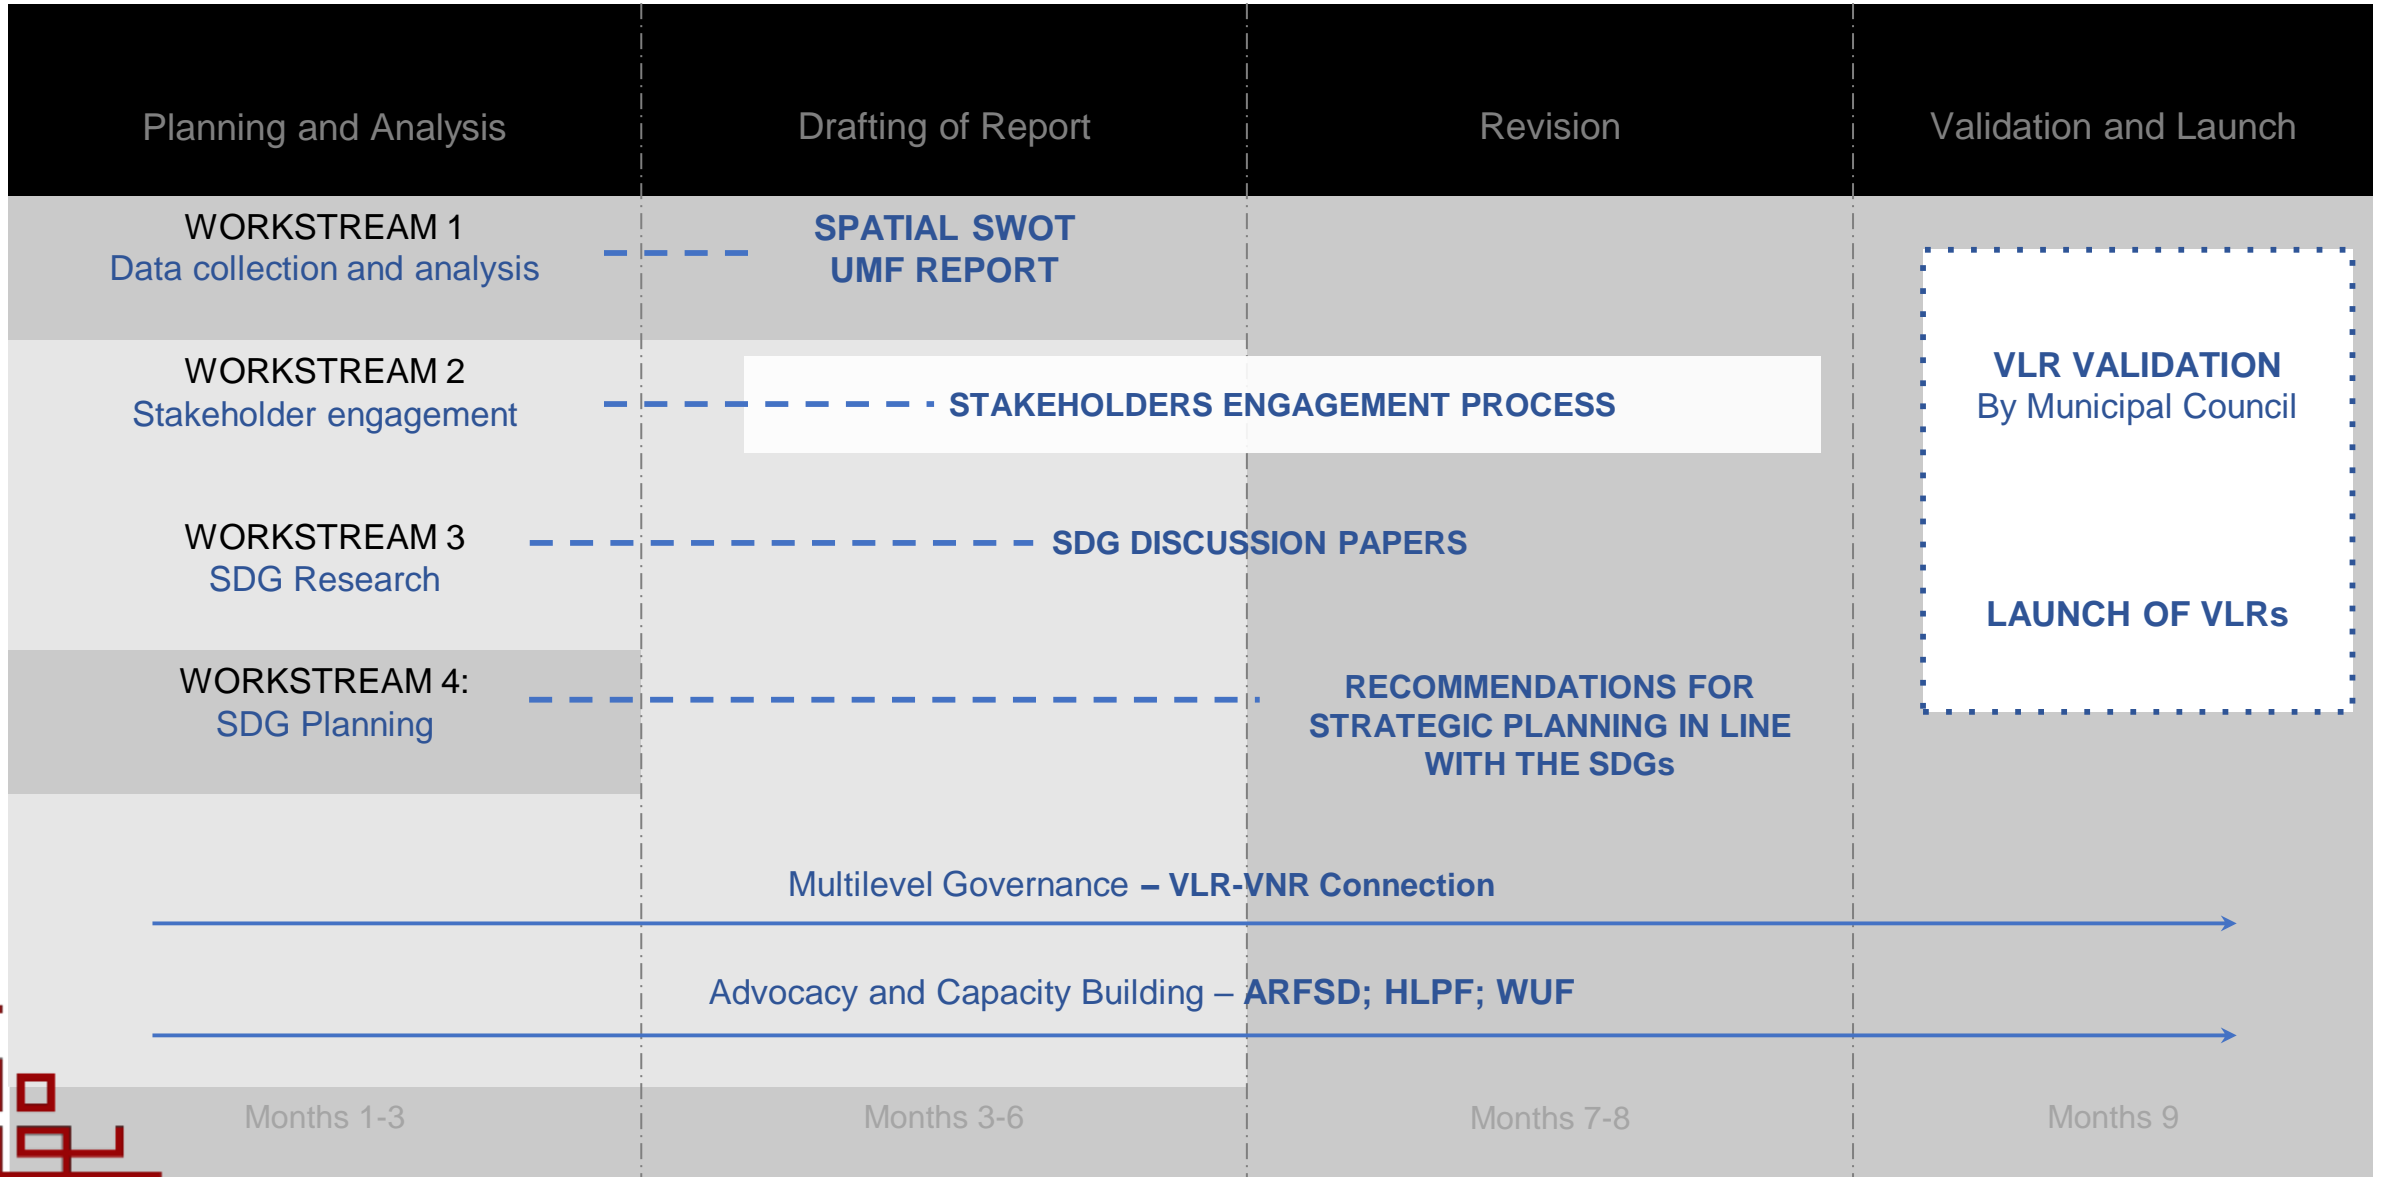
| Planning and Analysis | Drafting of Report | Revision | Validation and Launch |
|---|---|---|---|

WORKSTREAM 1
Data collection and analysis

SPATIAL SWOT
UMF REPORT

WORKSTREAM 2
Stakeholder engagement

STAKEHOLDERS ENGAGEMENT PROCESS

WORKSTREAM 3
SDG Research

SDG DISCUSSION PAPERS

WORKSTREAM 4:
SDG Planning

RECOMMENDATIONS FOR STRATEGIC PLANNING IN LINE WITH THE SDGs

VLR VALIDATION
By Municipal Council

LAUNCH OF VLRs

Multilevel Governance – VLR-VNR Connection

Advocacy and Capacity Building – ARFSD; HLPF; WUF

Months 1-3
Months 3-6
Months 7-8
Months 9